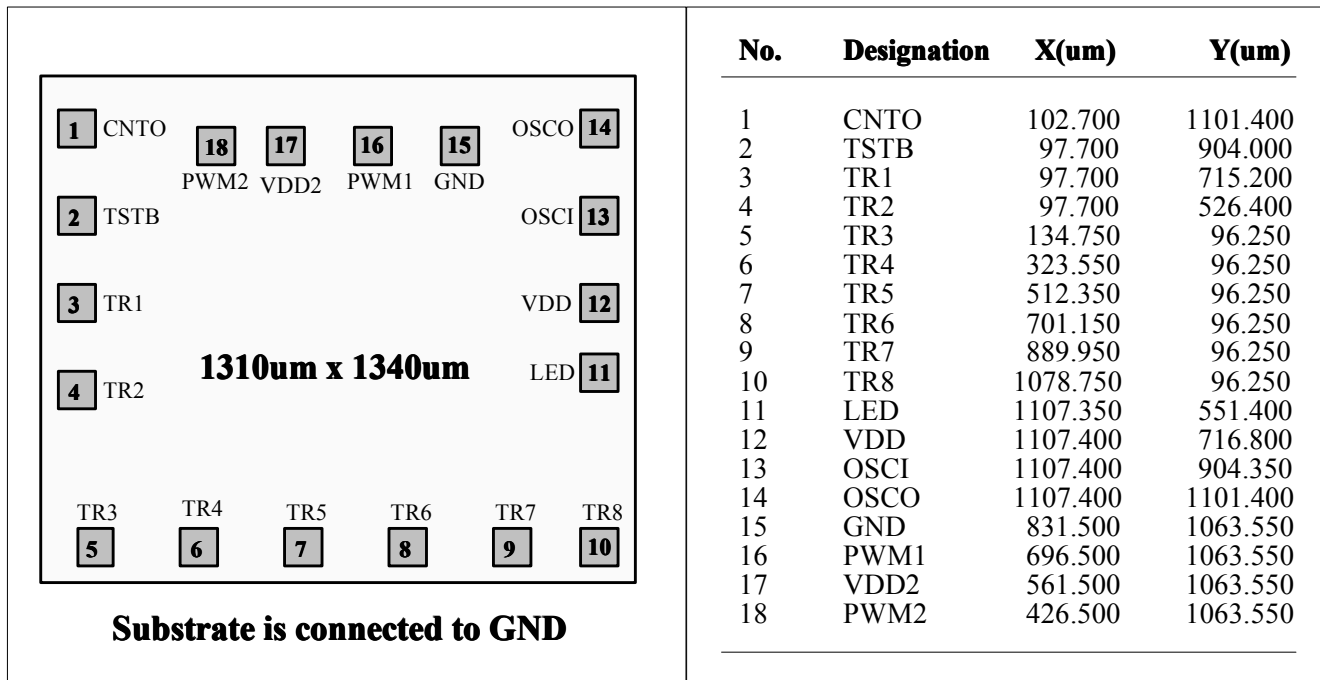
1 CNTO
18 PWM2
17 VDD2
16 PWM1
15 GND
OSCO 14
2 TSTB
OSCI 13
3 TR1
VDD 12
1310um x 1340um
4 TR2
LED 11
TR3 5
TR4 6
TR5 7
TR6 8
TR7 9
TR8 10

Substrate is connected to GND

| No. | Designation | X(um) | Y(um) |
|---|---|---|---|
| 1 | CNTO | 102.700 | 1101.400 |
| 2 | TSTB | 97.700 | 904.000 |
| 3 | TR1 | 97.700 | 715.200 |
| 4 | TR2 | 97.700 | 526.400 |
| 5 | TR3 | 134.750 | 96.250 |
| 6 | TR4 | 323.550 | 96.250 |
| 7 | TR5 | 512.350 | 96.250 |
| 8 | TR6 | 701.150 | 96.250 |
| 9 | TR7 | 889.950 | 96.250 |
| 10 | TR8 | 1078.750 | 96.250 |
| 11 | LED | 1107.350 | 551.400 |
| 12 | VDD | 1107.400 | 716.800 |
| 13 | OSCI | 1107.400 | 904.350 |
| 14 | OSCO | 1107.400 | 1101.400 |
| 15 | GND | 831.500 | 1063.550 |
| 16 | PWM1 | 696.500 | 1063.550 |
| 17 | VDD2 | 561.500 | 1063.550 |
| 18 | PWM2 | 426.500 | 1063.550 |